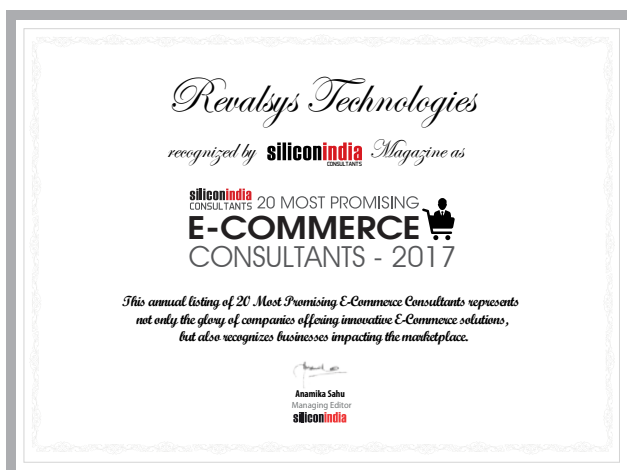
Revalsys Technologies

recognized by siliconindia CONSULTANTS Magazine as

siliconindia CONSULTANTS 20 MOST PROMISING E-COMMERCE CONSULTANTS - 2017

This annual listing of 20 Most Promising E-Commerce Consultants represents not only the glory of companies offering innovative E-Commerce solutions, but also recognizes businesses impacting the marketplace.

Anamika Sahu
Managing Editor
siliconindia